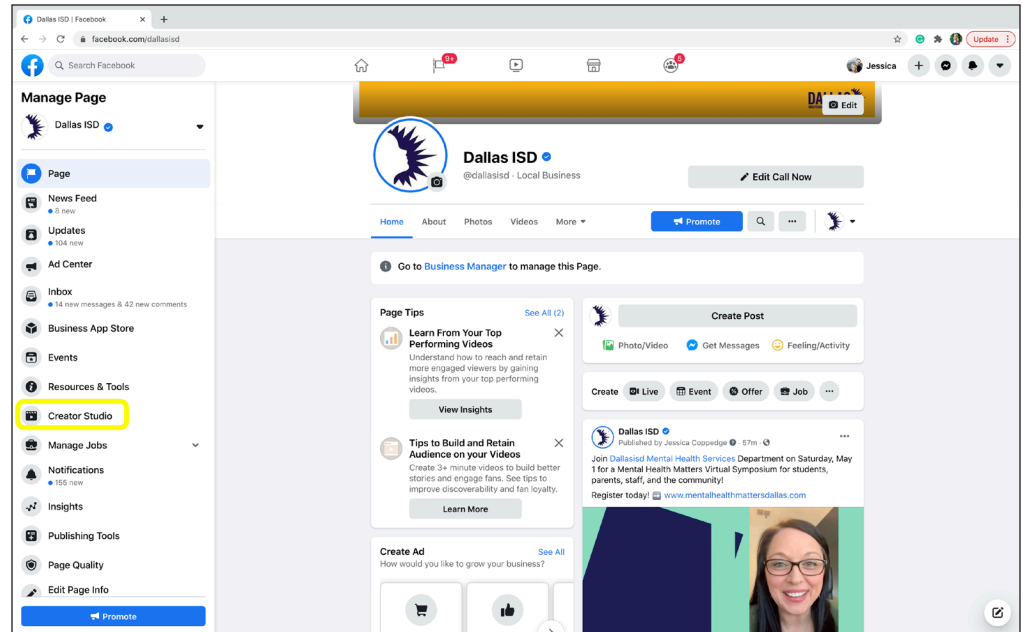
Dallas ISD | Facebook
facebook.com/dallasisd
Update
Search Facebook
9+
5
Jessica
Manage Page
Dallas ISD
Page
News Feed
8 new
Updates
104 new
Ad Center
Inbox
14 new messages & 42 new comments
Business App Store
Events
Resources & Tools
Creator Studio
Manage Jobs
Notifications
155 new
Insights
Publishing Tools
Page Quality
Edit Page Info
Promote
Edit
Dallas ISD
@dallasisd · Local Business
Edit Call Now
Home About Photos Videos More
Promote
Go to Business Manager to manage this Page.
Page Tips
See All (2)
Learn From Your Top Performing Videos
Understand how to reach and retain more engaged viewers by gaining insights from your top performing videos.
View Insights
Tips to Build and Retain Audience on your Videos
Create 3+ minute videos to build better stories and engage fans. See tips to improve discoverability and fan loyalty.
Learn More
Create Ad
See All
How would you like to grow your business?
Create Post
Photo/Video
Get Messages
Feeling/Activity
Create
Live
Event
Offer
Job
Dallas ISD
Published by Jessica Coppedge · 57m ·
Join Dallasisd Mental Health Services Department on Saturday, May 1 for a Mental Health Matters Virtual Symposium for students, parents, staff, and the community!
Register today! www.mentalhealthmattersdallas.com